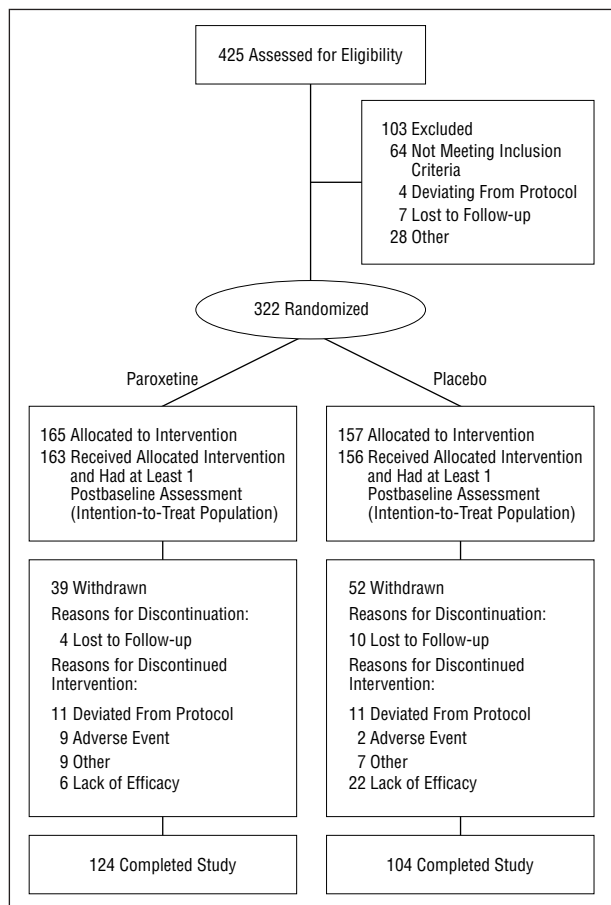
425 Assessed for Eligibility

103 Excluded
64 Not Meeting Inclusion Criteria
4 Deviating From Protocol
7 Lost to Follow-up
28 Other

322 Randomized

Paroxetine

Placebo

165 Allocated to Intervention
163 Received Allocated Intervention and Had at Least 1 Postbaseline Assessment (Intention-to-Treat Population)

157 Allocated to Intervention
156 Received Allocated Intervention and Had at Least 1 Postbaseline Assessment (Intention-to-Treat Population)

39 Withdrawn
Reasons for Discontinuation:
4 Lost to Follow-up
Reasons for Discontinued Intervention:
11 Deviated From Protocol
9 Adverse Event
9 Other
6 Lack of Efficacy

52 Withdrawn
Reasons for Discontinuation:
10 Lost to Follow-up
Reasons for Discontinued Intervention:
11 Deviated From Protocol
2 Adverse Event
7 Other
22 Lack of Efficacy

124 Completed Study

104 Completed Study